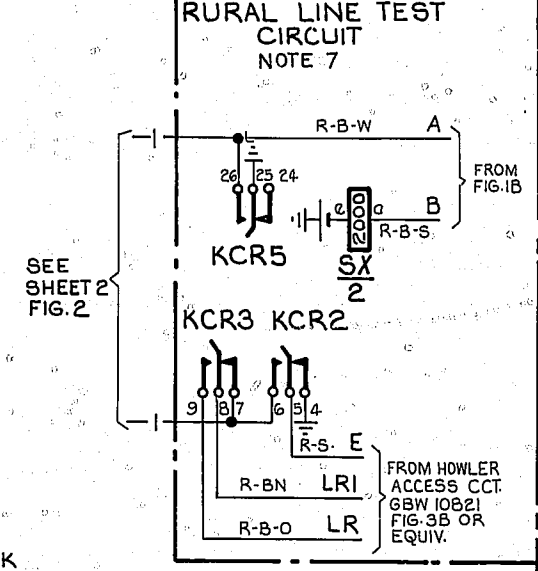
RURAL LINE TEST
CIRCUIT
NOTE 7

R-B-W A

FROM
FIG.1B

26 25 24

e a B
2000
R-B-S

KCR5

SX
2

SEE
SHEET 2
FIG. 2

KCR3 KCR2

9 8 7 6 5 4

R-S. E

R-BN LR1

R-B-O LR

FROM HOWLER
ACCESS CCT.
GBW 10821
FIG. 3B OR
EQUIV.

K